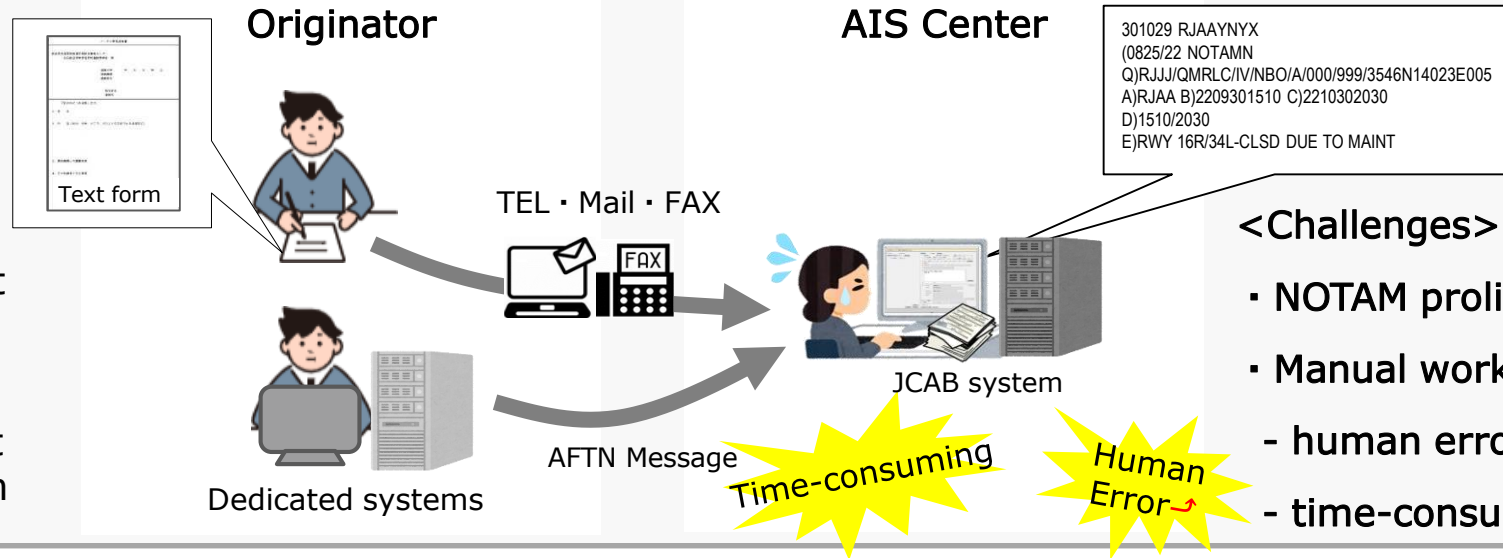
Originator

AIS Center

301029 RJAAYNYX
(0825/22 NOTAMN
Q)RJJJ/QMRLC/IV/NBO/A/000/999/3546N14023E005
A)RJAA B)2209301510 C)2210302030
D)1510/2030
E)RWY 16R/34L-CLSD DUE TO MAINT

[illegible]

Text form

TEL・Mail・FAX

FAX

JCAB system

AFTN Message

Dedicated systems

Time-consuming

Human Error

<Challenges>

・NOTAM proli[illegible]

・Manual work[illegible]

- human erro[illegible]

- time-consu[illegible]